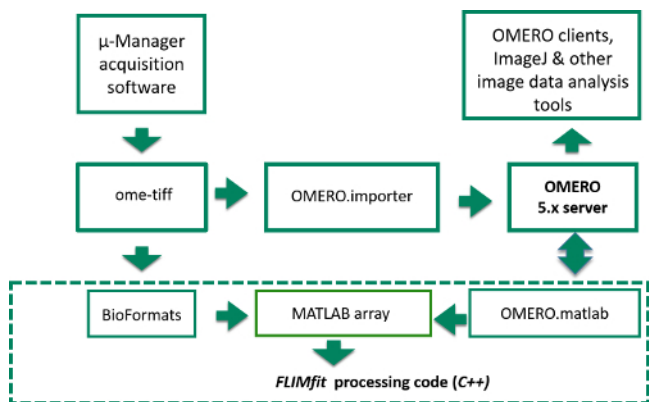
μ-Manager acquisition software

OMERO clients, ImageJ & other image data analysis tools

ome-tiff

OMERO.importer

OMERO 5.x server

BioFormats

MATLAB array

OMERO.matlab

FLIMfit processing code (C++)